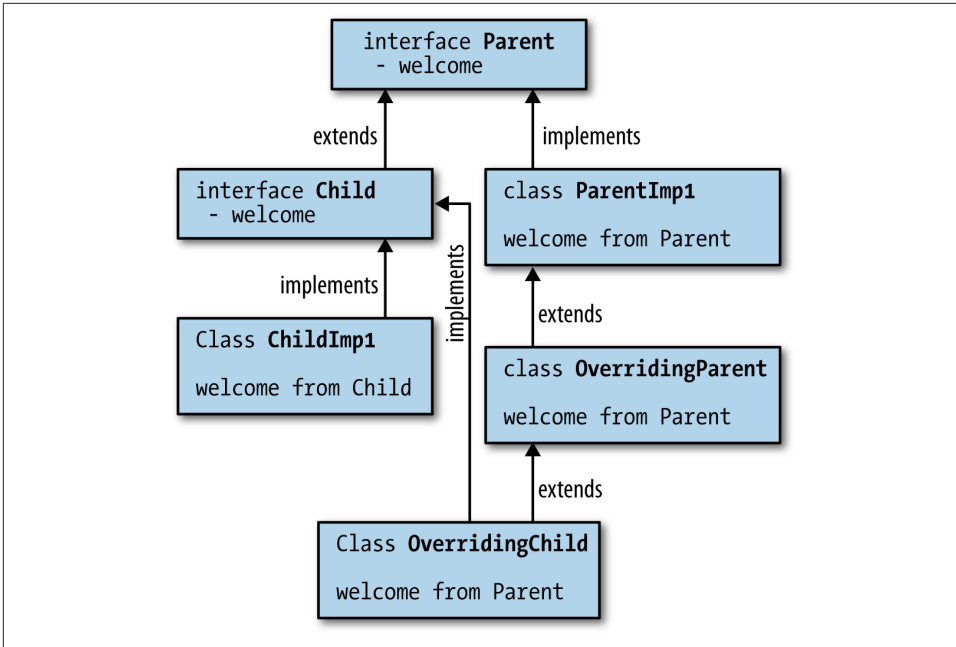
interface Parent
- welcome

extends

implements

interface Child
- welcome

class ParentImp1

welcome from Parent

implements

implements

extends

Class ChildImp1

welcome from Child

class OverridingParent

welcome from Parent

extends

Class OverridingChild

welcome from Parent